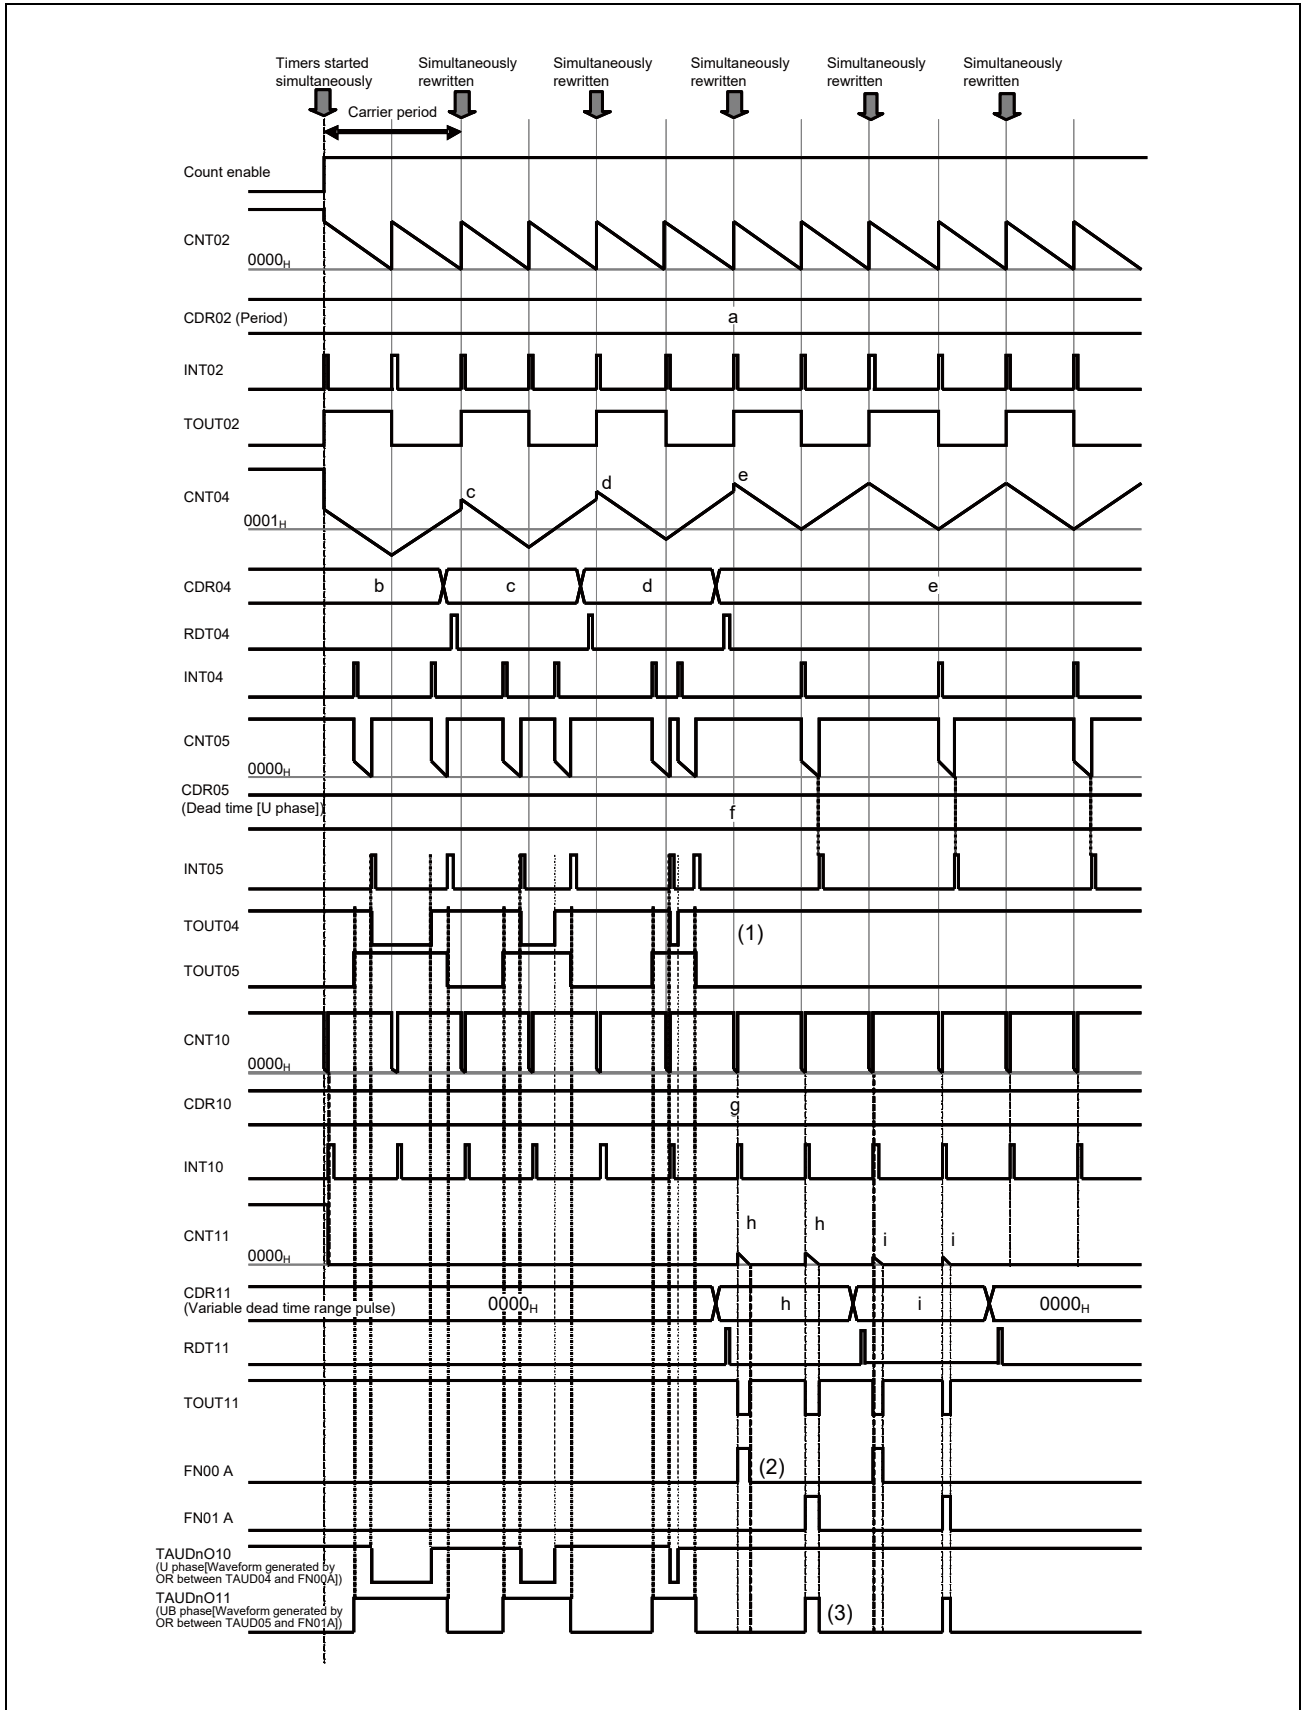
Timers started simultaneously

Simultaneously rewritten

Simultaneously rewritten

Simultaneously rewritten

Simultaneously rewritten

Simultaneously rewritten

Carrier period

Count enable

CNT02

$0000_H$

CDR02 (Period)

a

INT02

TOUT02

CNT04

c

d

e

$0001_H$

CDR04

b

c

d

e

RDT04

INT04

CNT05

$0000_H$

CDR05 (Dead time [U phase])

f

INT05

TOUT04

(1)

TOUT05

CNT10

$0000_H$

CDR10

g

INT10

CNT11

h

h

i

i

$0000_H$

CDR11 (Variable dead time range pulse)

$0000_H$

h

i

$0000_H$

RDT11

TOUT11

FN00 A

(2)

FN01 A

TAUDnO10 (U phase[Waveform generated by OR between TAUD04 and FN00A])

TAUDnO11 (UB phase[Waveform generated by OR between TAUD05 and FN01A])

(3)